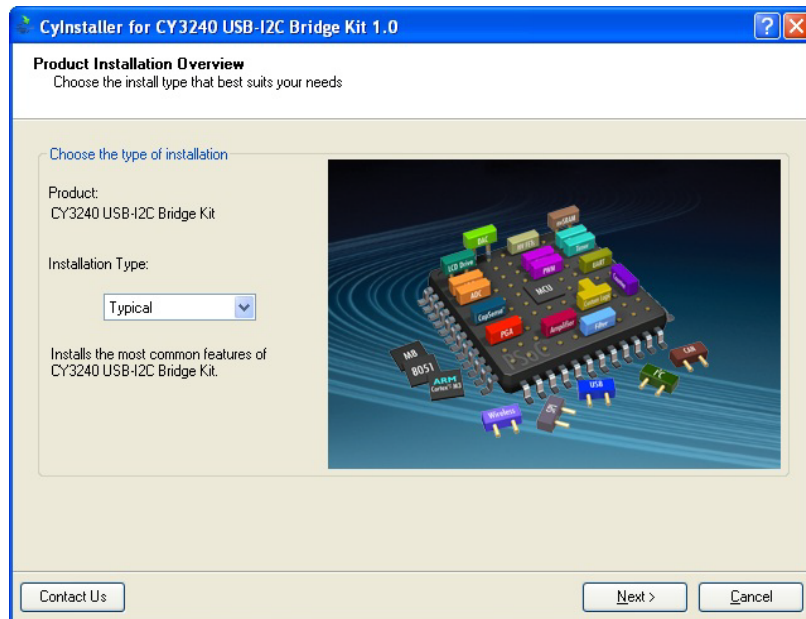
CyInstaller for CY3240 USB-I2C Bridge Kit 1.0

Product Installation Overview
Choose the install type that best suits your needs

Choose the type of installation

Product:
CY3240 USB-I2C Bridge Kit

Installation Type:

Typical

Installs the most common features of CY3240 USB-I2C Bridge Kit.

nvSRAM
DAC
IDAC
Timer
LCD Drive
PWM
UART
ADC
MCU
CapSense
PGA
Amplifier
Filter
M8
8051
ARM
CAN
USB
Wireless

Contact Us
Next >
Cancel